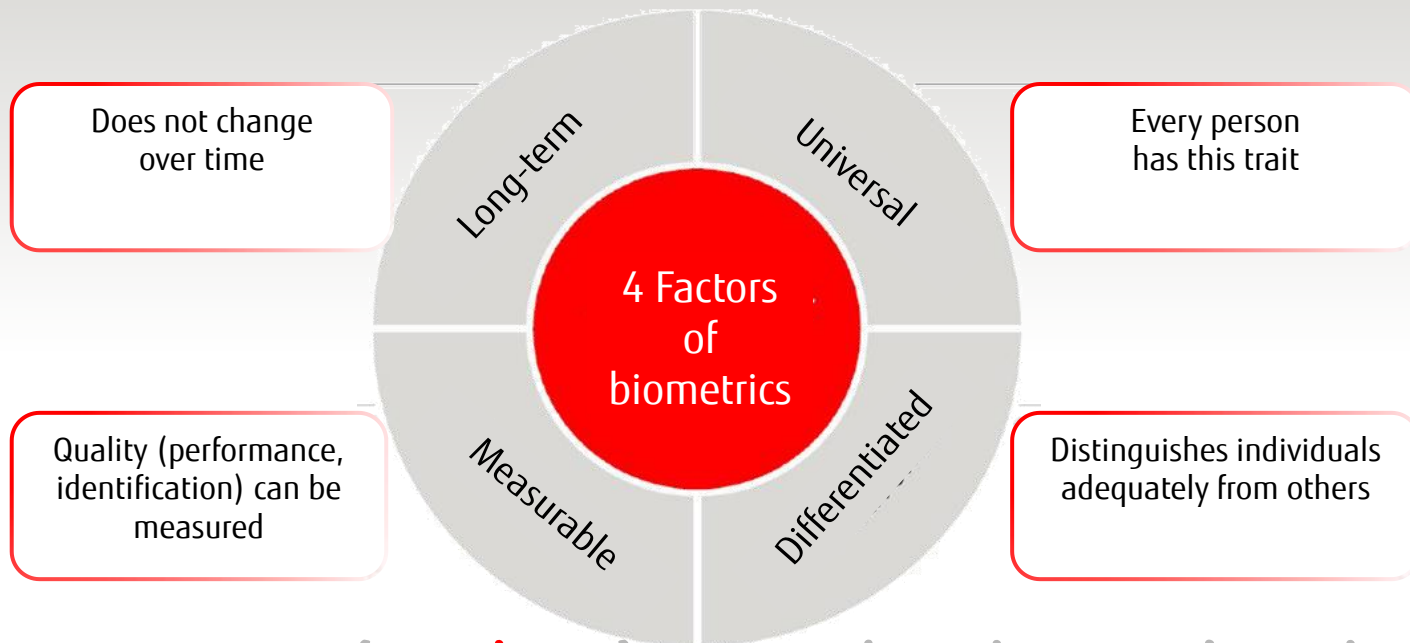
Does not change over time

Long-term

Universal

Every person has this trait

4 Factors of biometrics

Quality (performance, identification) can be measured

Measurable

Differentiated

Distinguishes individuals adequately from others